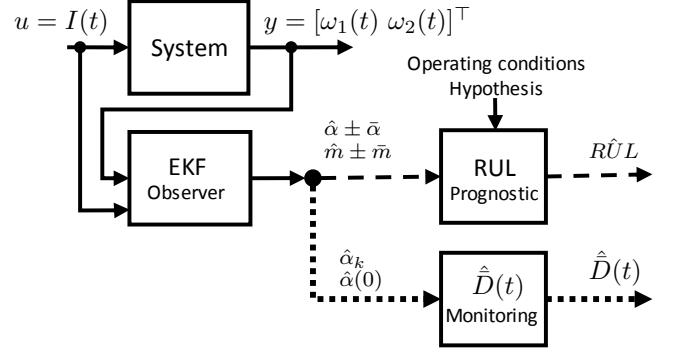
$u = I(t)$

System

$y = [\omega_1(t)\ \omega_2(t)]^\top$

Operating conditions
Hypothesis

EKF
Observer

$\hat{\alpha} \pm \bar{\alpha}$
$\hat{m} \pm \bar{m}$

RUL
Prognostic

$R\hat{U}L$

$\hat{\alpha}_k$
$\hat{\alpha}(0)$

$\hat{\bar{D}}(t)$
Monitoring

$\hat{\bar{D}}(t)$